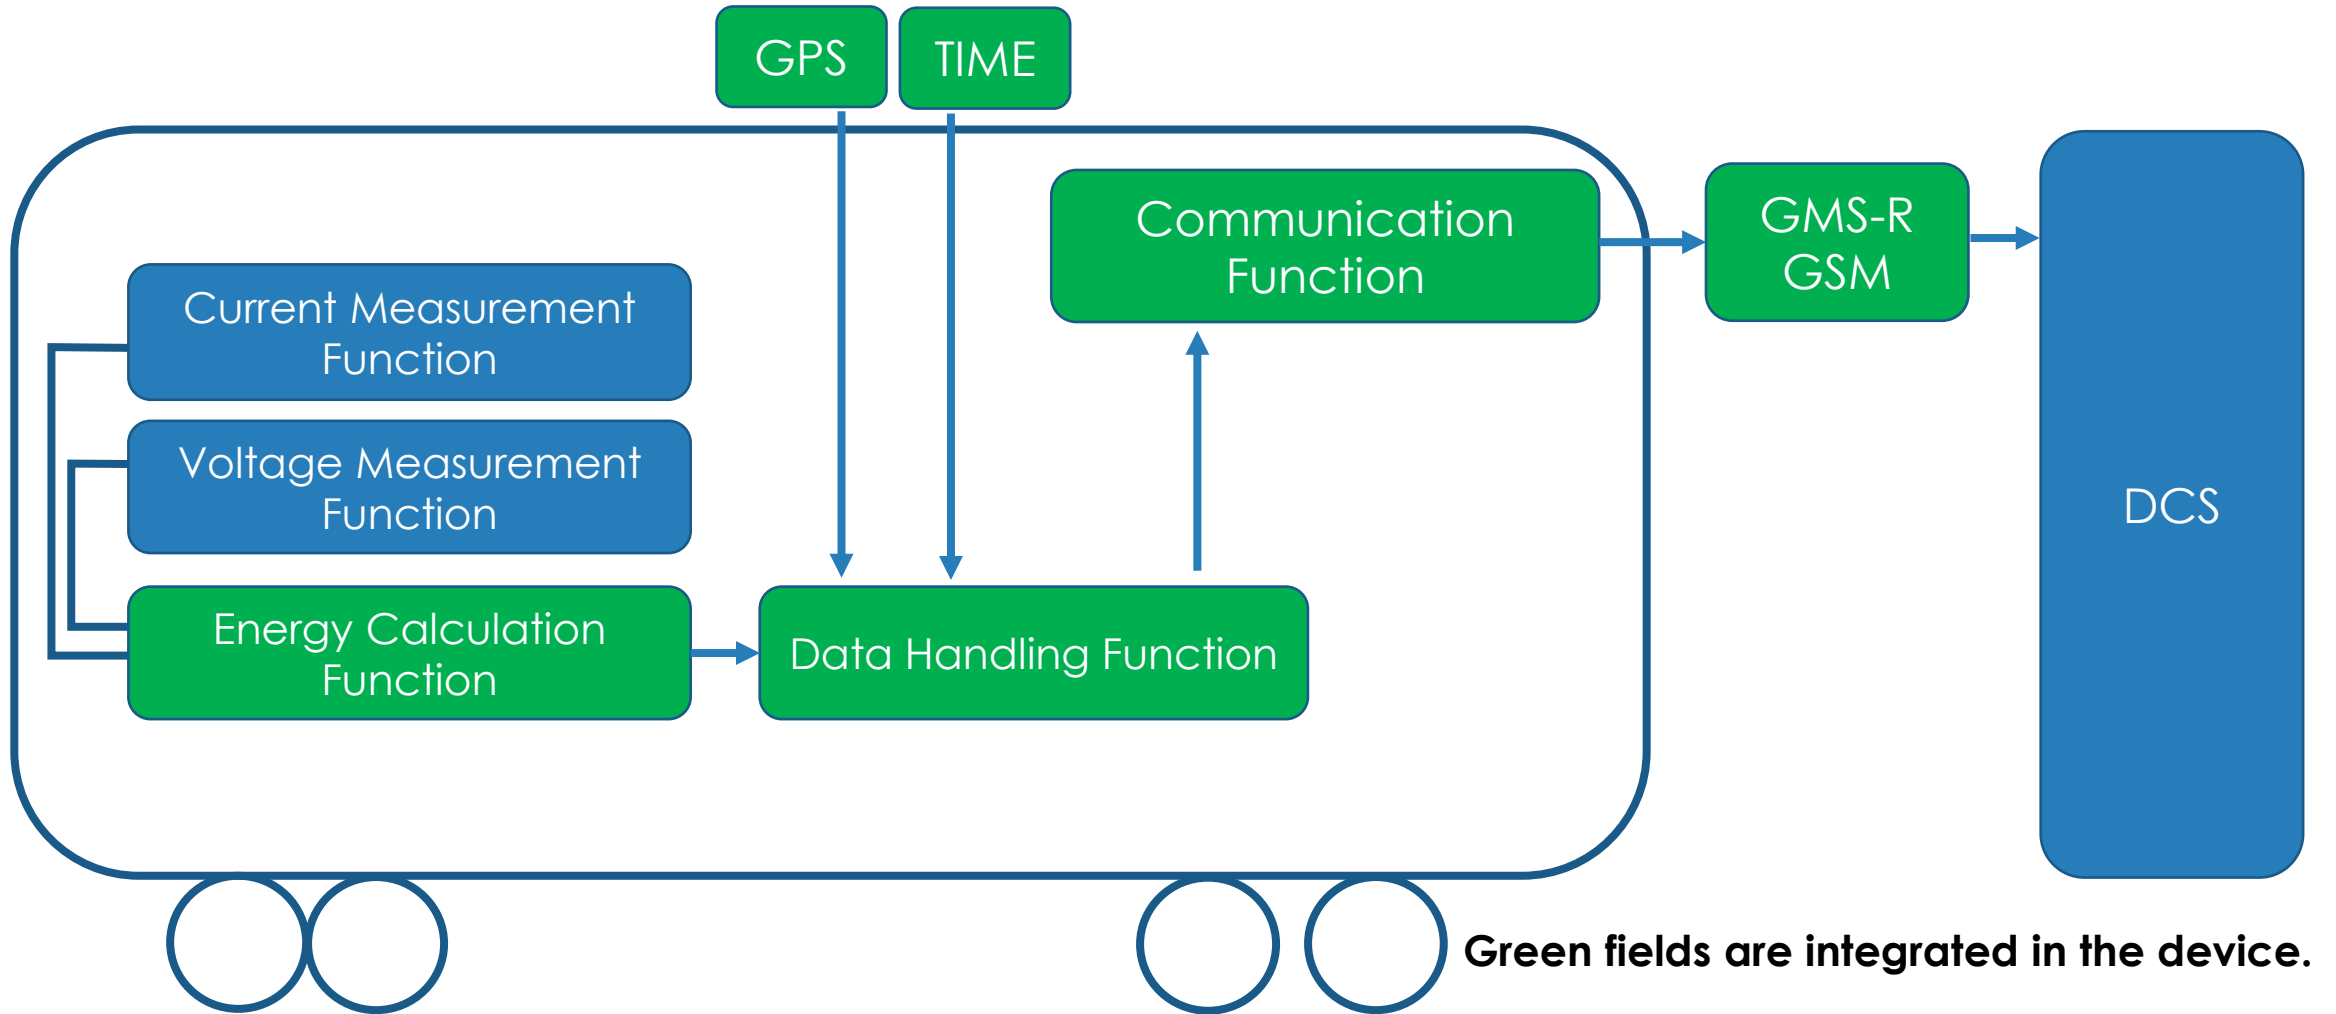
GPS

TIME

Communication Function

GMS-R GSM

DCS

Current Measurement Function

Voltage Measurement Function

Energy Calculation Function

Data Handling Function

Green fields are integrated in the device.